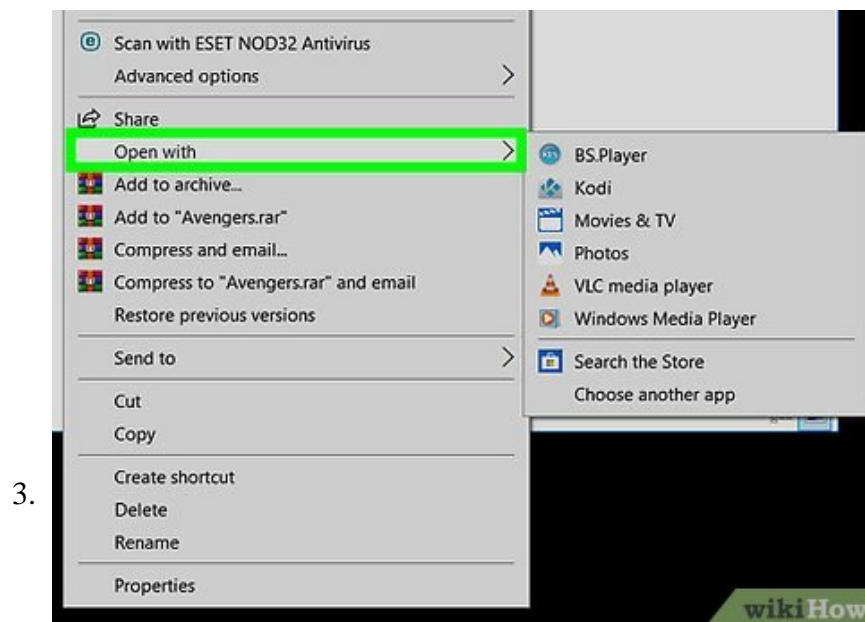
Scan with ESET NOD32 Antivirus
Advanced options
Share
Open with
Add to archive...
Add to "Avengers.rar"
Compress and email...
Compress to "Avengers.rar" and email
Restore previous versions
Send to
Cut
Copy
Create shortcut
Delete
Rename
Properties

BS.Player
Kodi
Movies & TV
Photos
VLC media player
Windows Media Player
Search the Store
Choose another app

3.

wikiHow